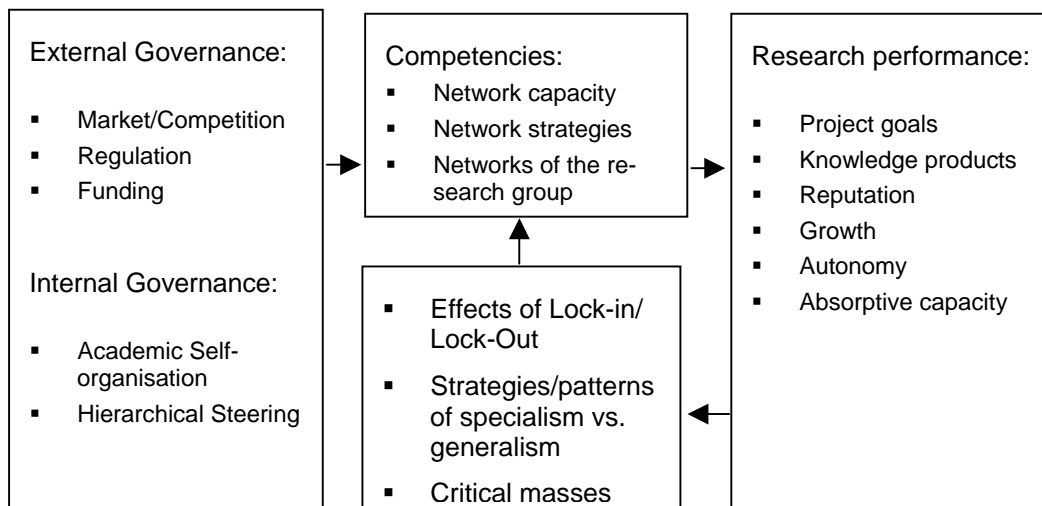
External Governance:

- Market/Competition
- Regulation
- Funding

Internal Governance:

- Academic Self-organisation
- Hierarchical Steering

Competencies:

- Network capacity
- Network strategies
- Networks of the research group

- Effects of Lock-in/ Lock-Out
- Strategies/patterns of specialism vs. generalism
- Critical masses

Research performance:

- Project goals
- Knowledge products
- Reputation
- Growth
- Autonomy
- Absorptive capacity